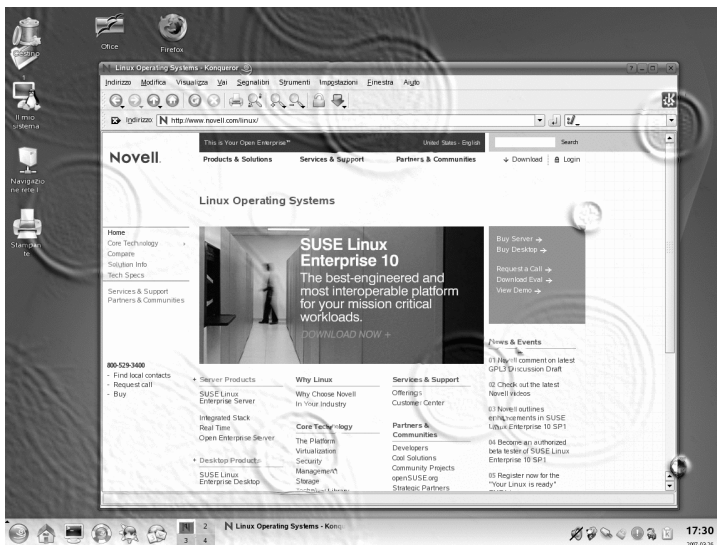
Cestino

Ofice

Firefox

Il mio sistema

Navigazione rete

Stampante

Linux Operating Systems - Konqueror

Indirizzo Modifica Visualizza Vai Segnalibri Strumenti Impostazioni Finestra Aiuto

Indirizzo: http://www.novell.com/linux/

This is Your Open Enterprise™ United States - English Search

Novell.

Products & Solutions Services & Support Partners & Communities Download Login

Linux Operating Systems

Home
Core Technology
Compare
Solution Info
Tech Specs

Services & Support
Partners & Communities

800-529-3400
- Find local contacts
- Request call
- Buy

SUSE Linux Enterprise 10
The best-engineered and most interoperable platform for your mission critical workloads.
DOWNLOAD NOW +

Buy Server
Buy Desktop
Request a Call
Download Eval
View Demo

News & Events
01 Novell comment on latest GPL3 Discussion Draft
02 Check out the latest Novell videos
03 Novell outlines enhancements in SUSE Linux Enterprise 10 SP1
04 Become an authorized beta tester of SUSE Linux Enterprise 10 SP1
05 Register now for the "Your Linux is ready"

Server Products
SUSE Linux Enterprise Server
Integrated Stack
Real Time
Open Enterprise Server

Desktop Products
SUSE Linux Enterprise Desktop

Why Linux
Why Choose Novell
In Your Industry

Core Technology
The Platform
Virtualization
Security
Management
Storage

Services & Support
Offerings
Customer Center

Partners & Communities
Developers
Cool Solutions
Community Projects
openSUSE.org
Strategic Partners

1 2
3 4

Linux Operating Systems - Konqu

17:30